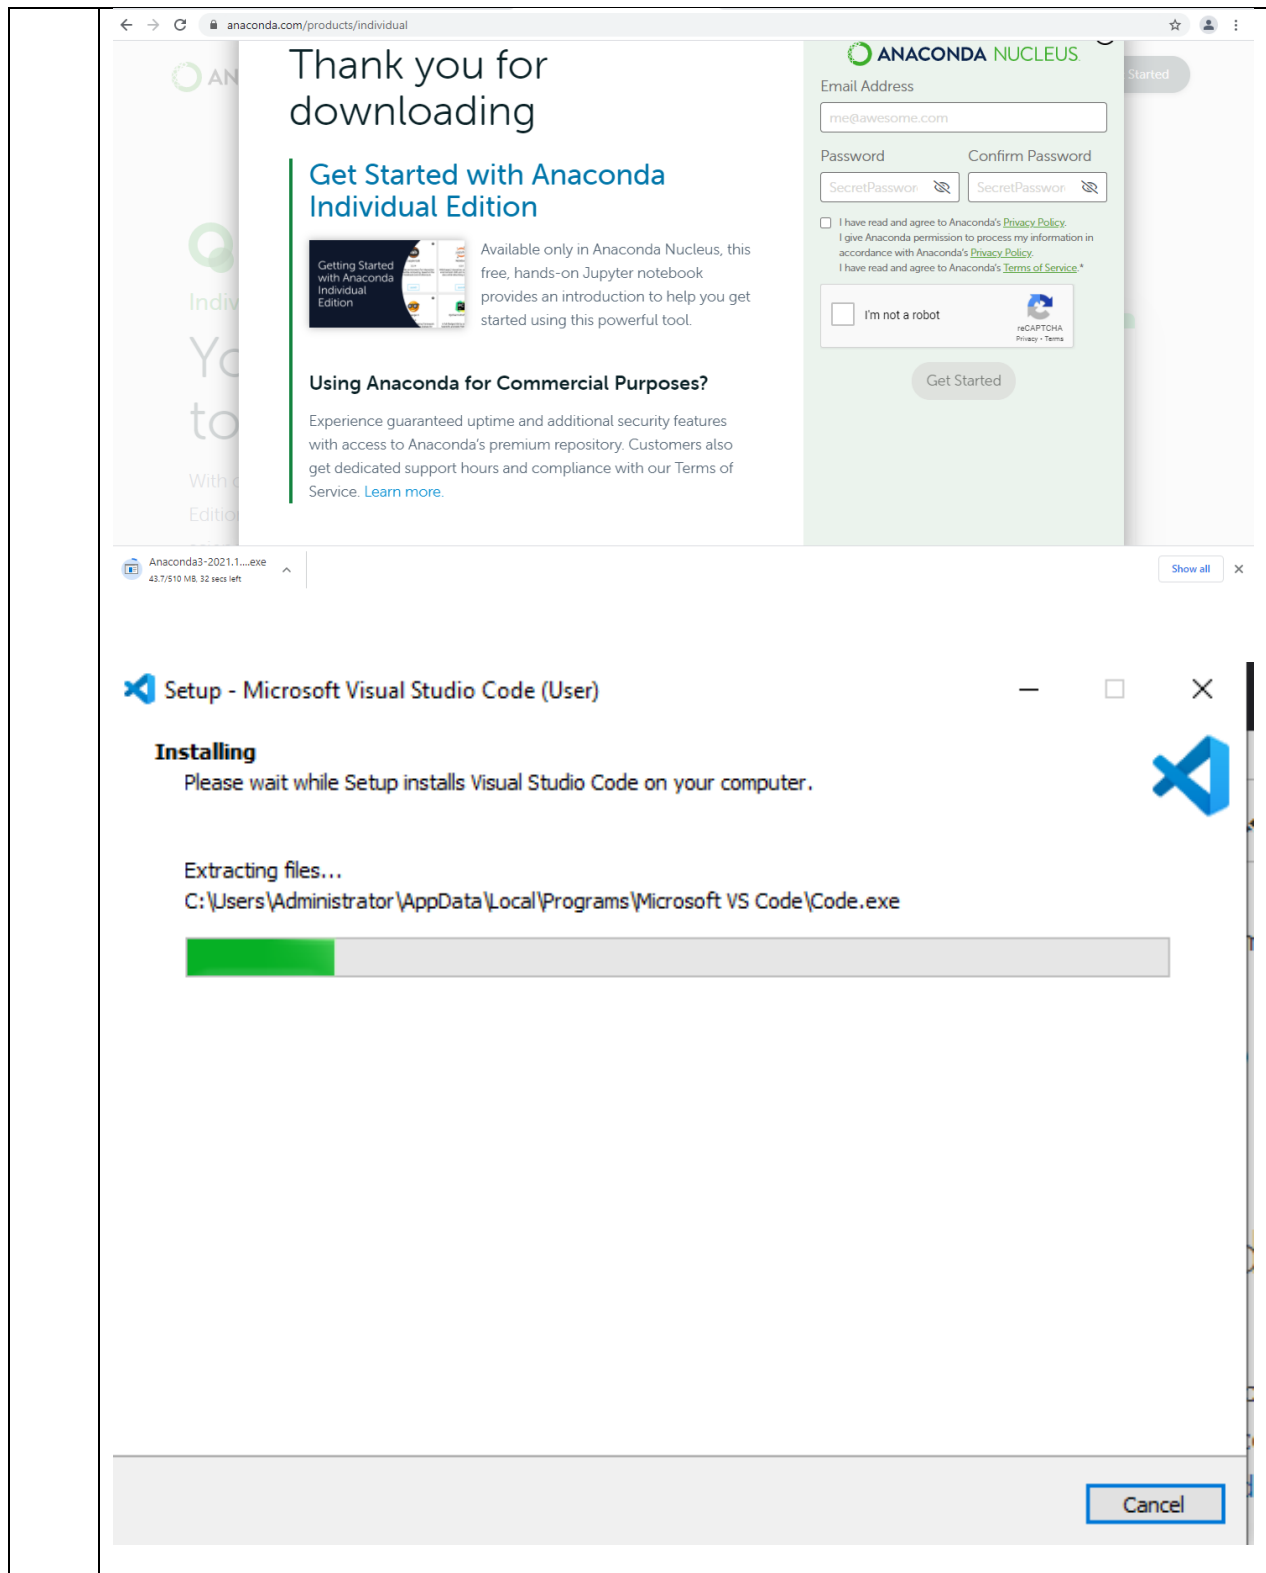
anaconda.com/products/individual

Thank you for downloading

Get Started with Anaconda Individual Edition

Getting Started with Anaconda Individual Edition

Available only in Anaconda Nucleus, this free, hands-on Jupyter notebook provides an introduction to help you get started using this powerful tool.

Using Anaconda for Commercial Purposes?

Experience guaranteed uptime and additional security features with access to Anaconda's premium repository. Customers also get dedicated support hours and compliance with our Terms of Service. Learn more.

ANACONDA NUCLEUS

Email Address

me@awesome.com

Password

Confirm Password

SecretPasswor

SecretPasswor

I have read and agree to Anaconda's Privacy Policy. I give Anaconda permission to process my information in accordance with Anaconda's Privacy Policy. I have read and agree to Anaconda's Terms of Service.*

I'm not a robot

reCAPTCHA
Privacy - Terms

Get Started

Started

Anaconda3-2021.1....exe
43.7/510 MB, 32 secs left

Show all

Setup - Microsoft Visual Studio Code (User)

Installing
Please wait while Setup installs Visual Studio Code on your computer.

Extracting files...
C:\Users\Administrator\AppData\Local\Programs\Microsoft VS Code\Code.exe

Cancel